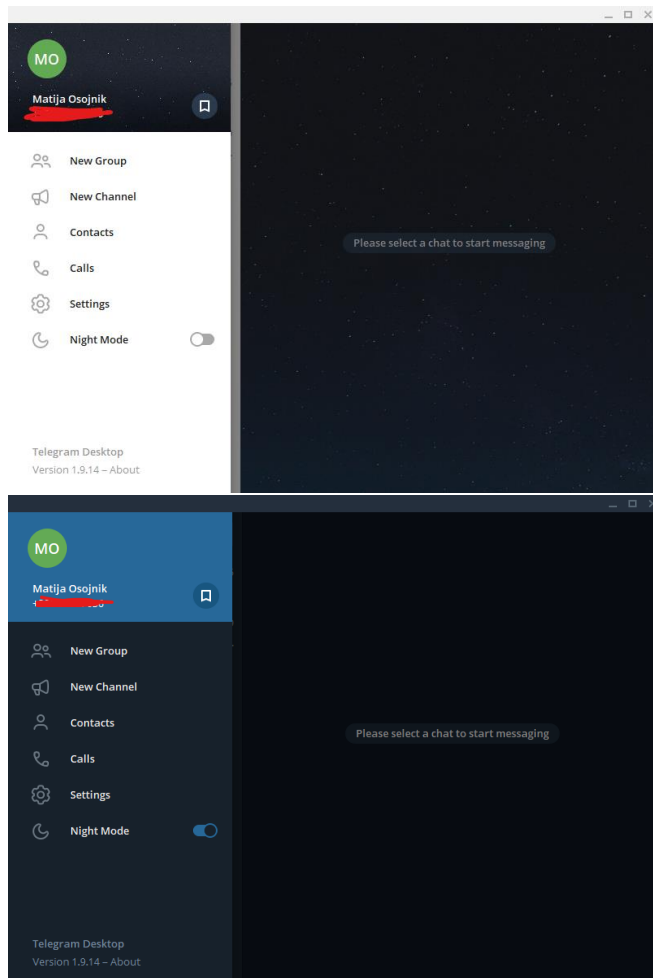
MO

Matija Osojnik

New Group

New Channel

Contacts

Calls

Settings

Night Mode

Telegram Desktop
Version 1.9.14 – About

Please select a chat to start messaging

MO

Matija Osojnik

New Group

New Channel

Contacts

Calls

Settings

Night Mode

Telegram Desktop
Version 1.9.14 – About

Please select a chat to start messaging